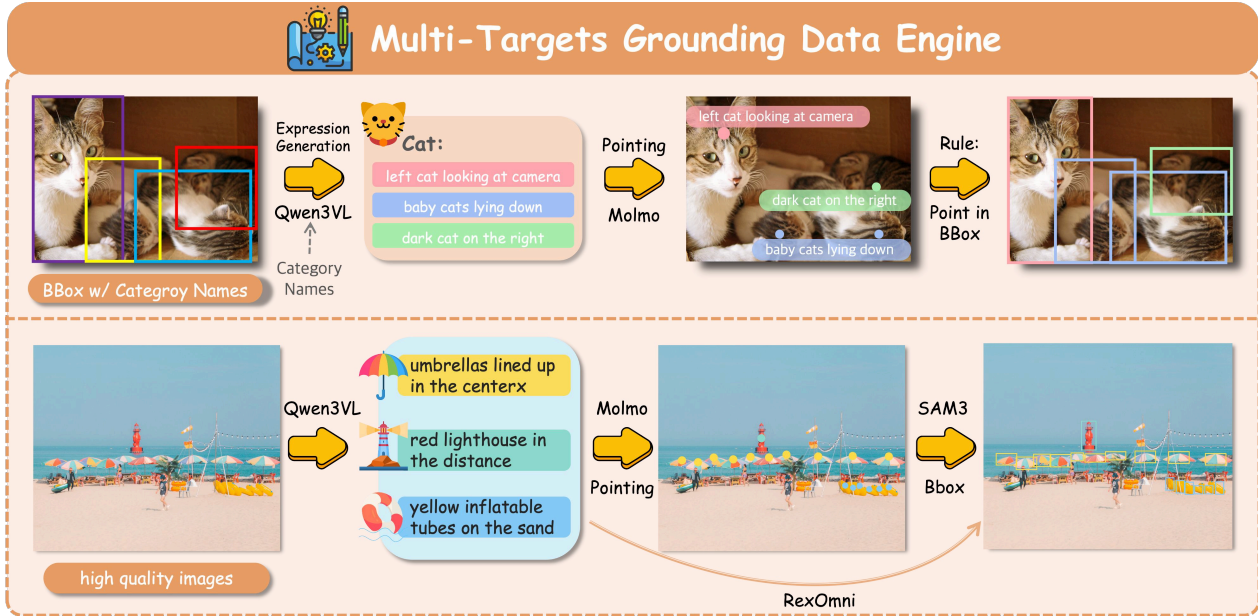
Multi-Targets Grounding Data Engine

Expression Generation

Qwen3VL

Category Names

BBox w/ Categroy Names

Cat:

left cat looking at camera

baby cats lying down

dark cat on the right

Pointing

Molmo

left cat looking at camera

dark cat on the right

baby cats lying down

Rule:

Point in BBox

Qwen3VL

umbrellas lined up in the centerx

red lighthouse in the distance

yellow inflatable tubes on the sand

Molmo

Pointing

SAM3

Bbox

high quality images

RexOmni